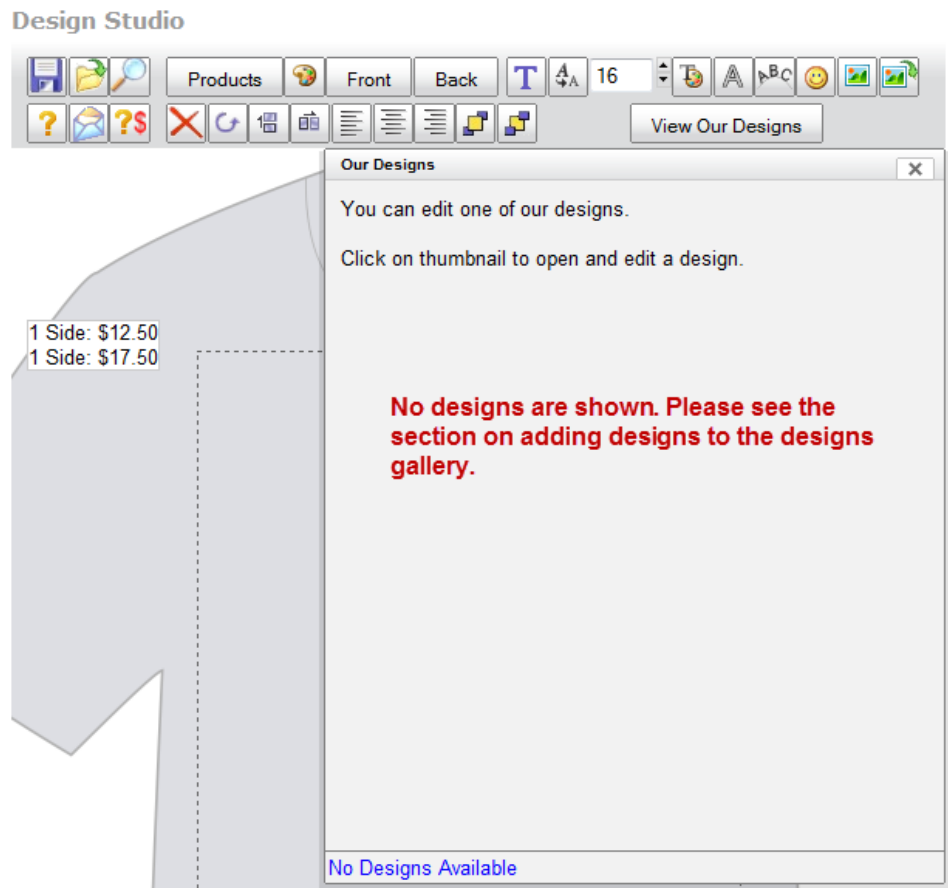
Design Studio

Products Front Back 16

View Our Designs

Our Designs ×

You can edit one of our designs.

Click on thumbnail to open and edit a design.

1 Side: $12.50
1 Side: $17.50

No designs are shown. Please see the section on adding designs to the designs gallery.

No Designs Available